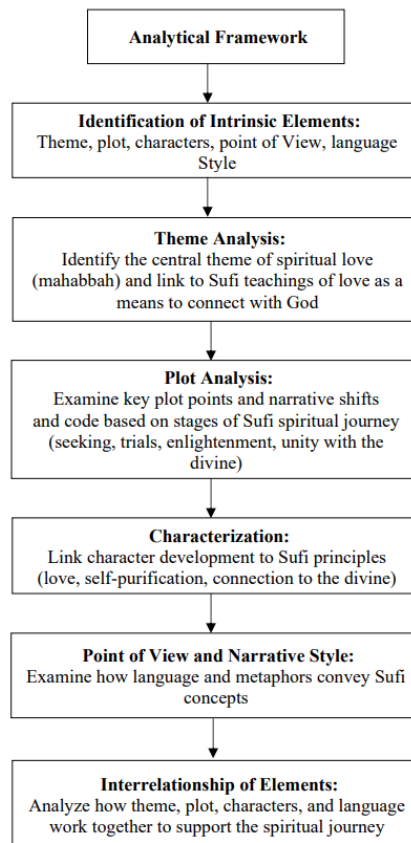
Analytical Framework

Identification of Intrinsic Elements:
Theme, plot, characters, point of View, language Style

Theme Analysis:
Identify the central theme of spiritual love (mahabbah) and link to Sufi teachings of love as a means to connect with God

Plot Analysis:
Examine key plot points and narrative shifts and code based on stages of Sufi spiritual journey (seeking, trials, enlightenment, unity with the divine)

Characterization:
Link character development to Sufi principles (love, self-purification, connection to the divine)

Point of View and Narrative Style:
Examine how language and metaphors convey Sufi concepts

Interrelationship of Elements:
Analyze how theme, plot, characters, and language work together to support the spiritual journey